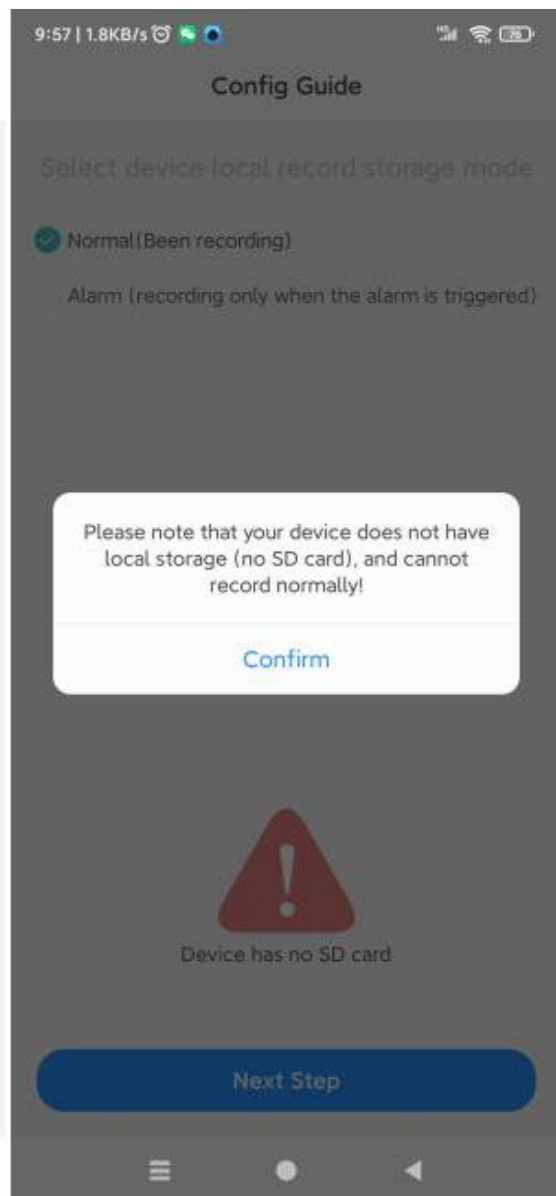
9:57 | 1.8KB/s

76

Config Guide

Select device local record storage mode

Normal(Been recording)

Alarm (recording only when the alarm is triggered)

Please note that your device does not have local storage (no SD card), and cannot record normally!

Confirm

Device has no SD card

Next Step